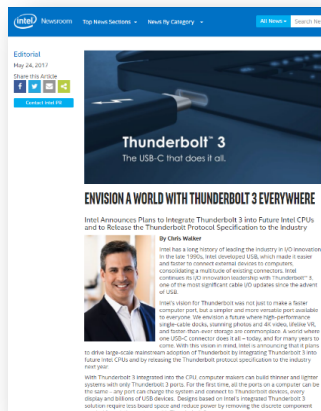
intel Newsroom Top News Sections ▾ News By Category ▾ All News ▾

Editorial
May 24, 2017
Share this Article

Contact Intel PR

Thunderbolt™ 3
The USB-C that does it all.

ENVISION A WORLD WITH THUNDERBOLT 3 EVERYWHERE

Intel Announces Plans to Integrate Thunderbolt 3 into Future Intel CPUs and to Release the Thunderbolt Protocol Specification to the Industry

By Chris Walker

Intel has a long history of leading the industry in I/O innovation. In the late 1990s, Intel developed USB, which made it easier and faster to connect external devices to computers, consolidating a multitude of existing connectors. Intel continues its I/O innovation leadership with Thunderbolt™ 3, one of the most significant cable I/O updates since the advent of USB.

Intel's vision for Thunderbolt was not just to make a faster computer port, but a simpler and more versatile port available to everyone. We envision a future where high-performance single-cable docks, stunning photos and 4K video, lifelike VR, and faster than ever storage are commonplace. A world where one USB-C connector does it all – today, and for many years to come. With this vision in mind, Intel is announcing that it plans to drive large-scale mainstream adoption of Thunderbolt by integrating Thunderbolt 3 into future Intel CPUs and by releasing the Thunderbolt protocol specification to the industry next year.

With Thunderbolt 3 integrated into the CPU, computer makers can build thinner and lighter systems with only Thunderbolt 3 ports. For the first time, all the ports on a computer can be the same – any port can charge the system and connect to Thunderbolt devices, every display and billions of USB devices. Designs based on Intel's integrated Thunderbolt 3 solution require less board space and reduce power by removing the discrete component